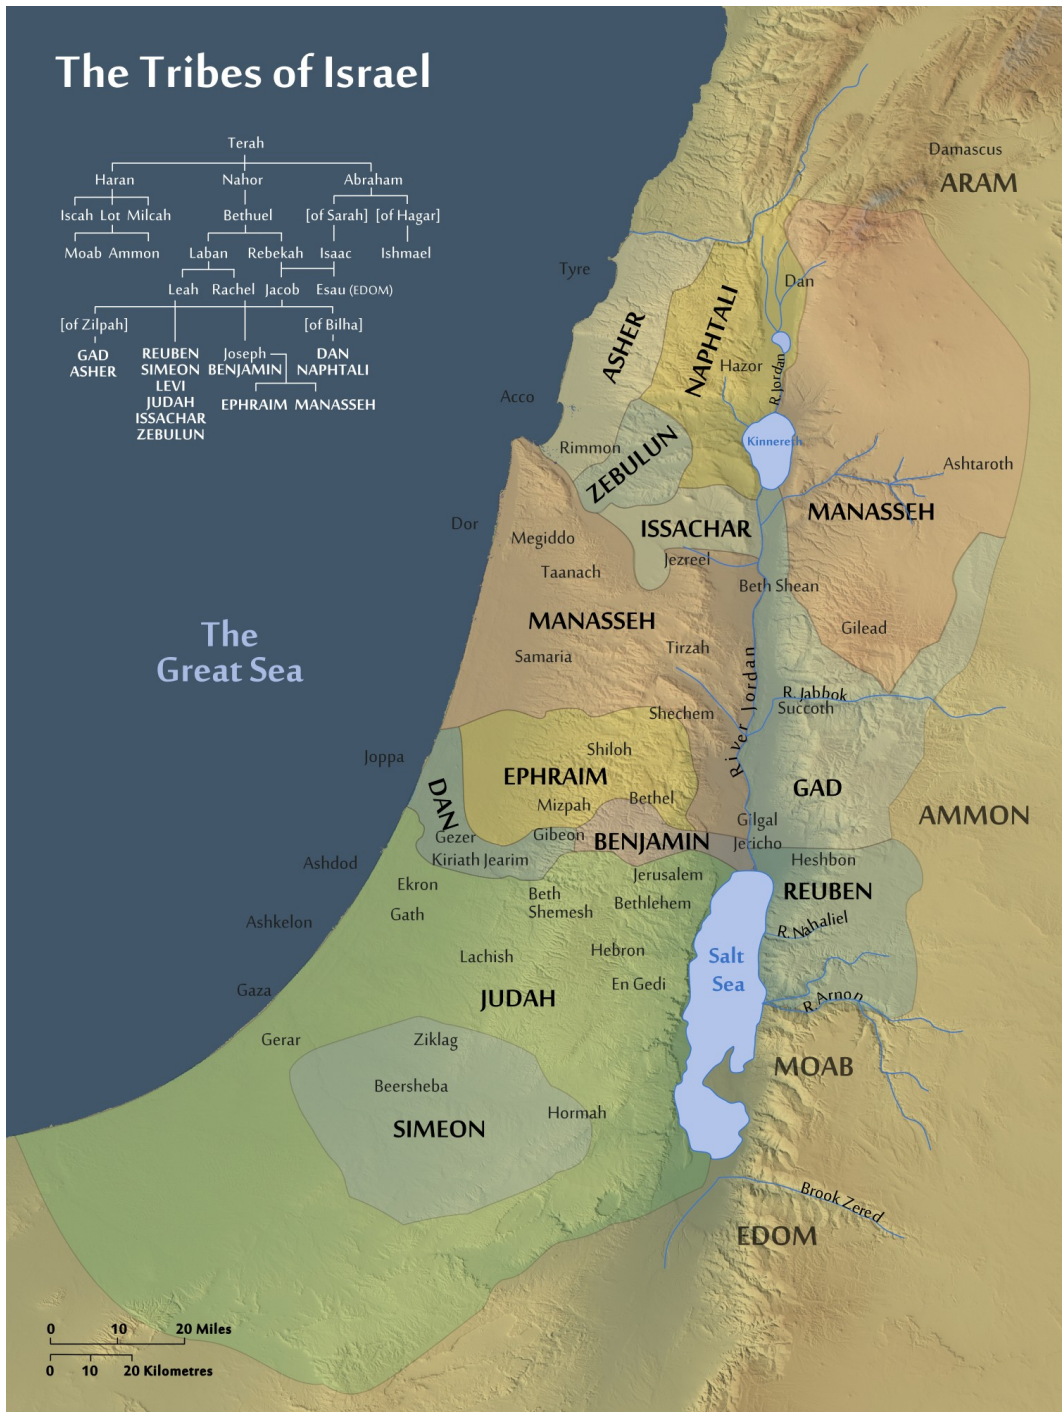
The Tribes of Israel

Terah

Haran
Nahor
Abraham

Iscah Lot Milcah
Bethuel
[of Sarah] [of Hagar]

Moab Ammon
Laban Rebekah
Isaac
Ishmael

Leah Rachel Jacob Esau (EDOM)

[of Zilpah]
[of Bilha]

GAD ASHER
REUBEN SIMEON LEVI JUDAH ISSACHAR ZEBULUN
Joseph BENJAMIN
DAN NAPHTALI
EPHRAIM MANASSEH

Damascus
ARAM
Tyre
Dan
ASHER
NAPHTALI
Hazor
R. Jordan
Acco
Kinnereth
Rimmon
ZEBULUN
Ashtaroth
MANASSEH
Dor
Megiddo
ISSACHAR
Jezreel
Taanach
Beth Shean
The Great Sea
MANASSEH
Gilead
Samaria
Tirzah
R. Jabbok
Succoth
Shechem
River Jordan
Joppa
Shiloh
EPHRAIM
GAD
DAN
Mizpah
Bethel
AMMON
Gezer
Gibeon
BENJAMIN
Gilgal
Jericho
Ashdod
Kiriath Jearim
Heshbon
Jerusalem
Ekron
REUBEN
Beth Shemesh
Bethlehem
Gath
Ashkelon
R. Nahaliel
Salt Sea
Hebron
Lachish
En Gedi
Gaza
JUDAH
R. Arnon
Gerar
Ziklag
MOAB
Beersheba
Hormah
SIMEON
Brook Zered
EDOM

0 10 20 Miles
0 10 20 Kilometres